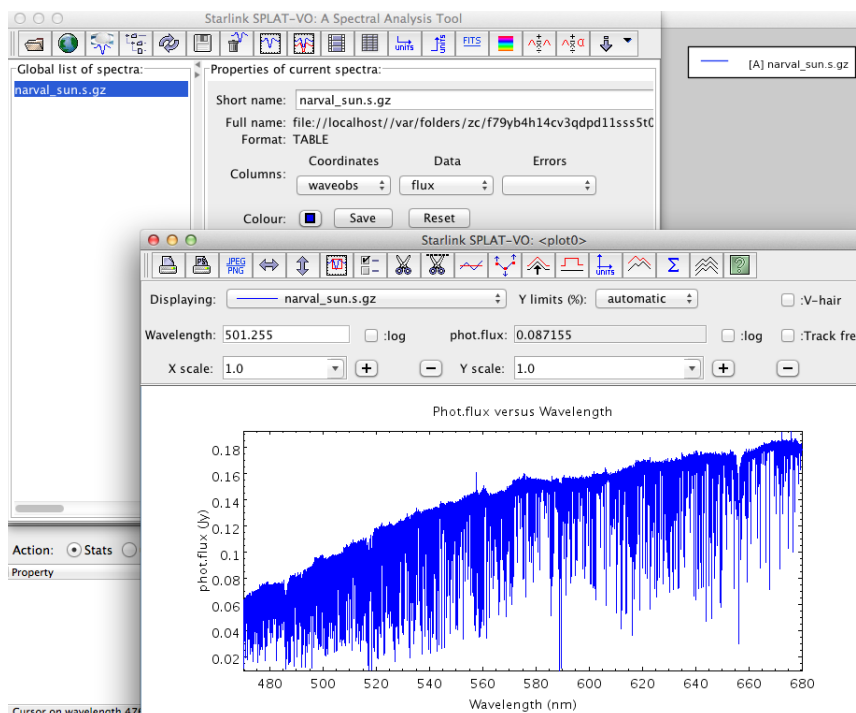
Starlink SPLAT-VO: A Spectral Analysis Tool

units FITS

[A] narval_sun.s.gz

Global list of spectra:

narval_sun.s.gz

Properties of current spectra:

Short name: narval_sun.s.gz

Full name: file://localhost//var/folders/zc/f79yb4h14cv3qdpd11sss5t0

Format: TABLE

Columns: Coordinates Data Errors

waveobs flux

Colour: Save Reset

Action: Stats

Property

Cursor on wavelength 47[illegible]

Starlink SPLAT-VO: <plot0>

JPEG PNG units

Displaying: narval_sun.s.gz Y limits (%): automatic :V-hair

Wavelength: 501.255 :log phot.flux: 0.087155 :log :Track fre

X scale: 1.0 + − Y scale: 1.0 + −

Phot.flux versus Wavelength

phot.flux (Jy)

0.18 0.16 0.14 0.12 0.1 0.08 0.06 0.04 0.02

480 500 520 540 560 580 600 620 640 660 680

Wavelength (nm)